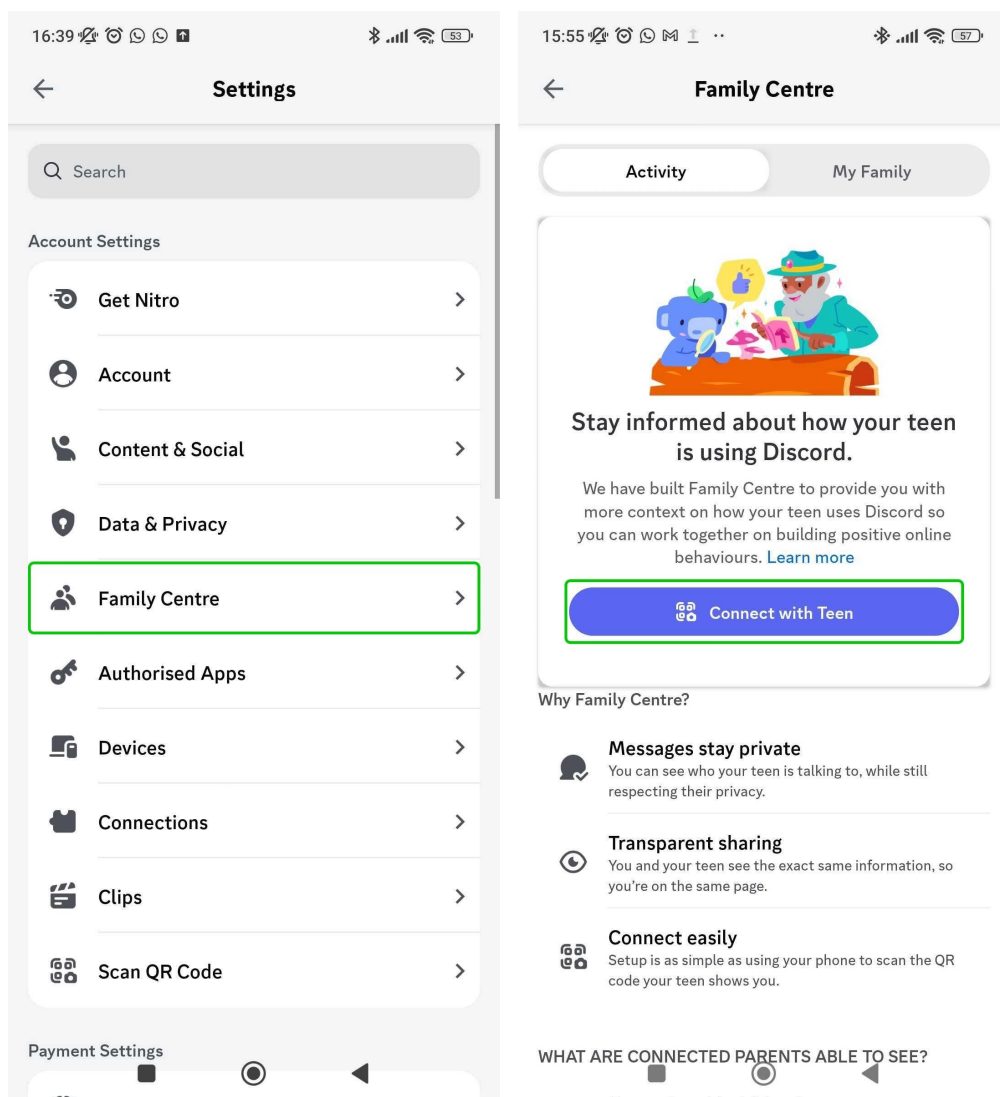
16:39 53

Settings

Search

Account Settings

Get Nitro

Account

Content & Social

Data & Privacy

Family Centre

Authorised Apps

Devices

Connections

Clips

Scan QR Code

Payment Settings

15:55 57

Family Centre

Activity

My Family

Stay informed about how your teen is using Discord.

We have built Family Centre to provide you with more context on how your teen uses Discord so you can work together on building positive online behaviours. Learn more

Connect with Teen

Why Family Centre?

Messages stay private
You can see who your teen is talking to, while still respecting their privacy.

Transparent sharing
You and your teen see the exact same information, so you're on the same page.

Connect easily
Setup is as simple as using your phone to scan the QR code your teen shows you.

WHAT ARE CONNECTED PARENTS ABLE TO SEE?